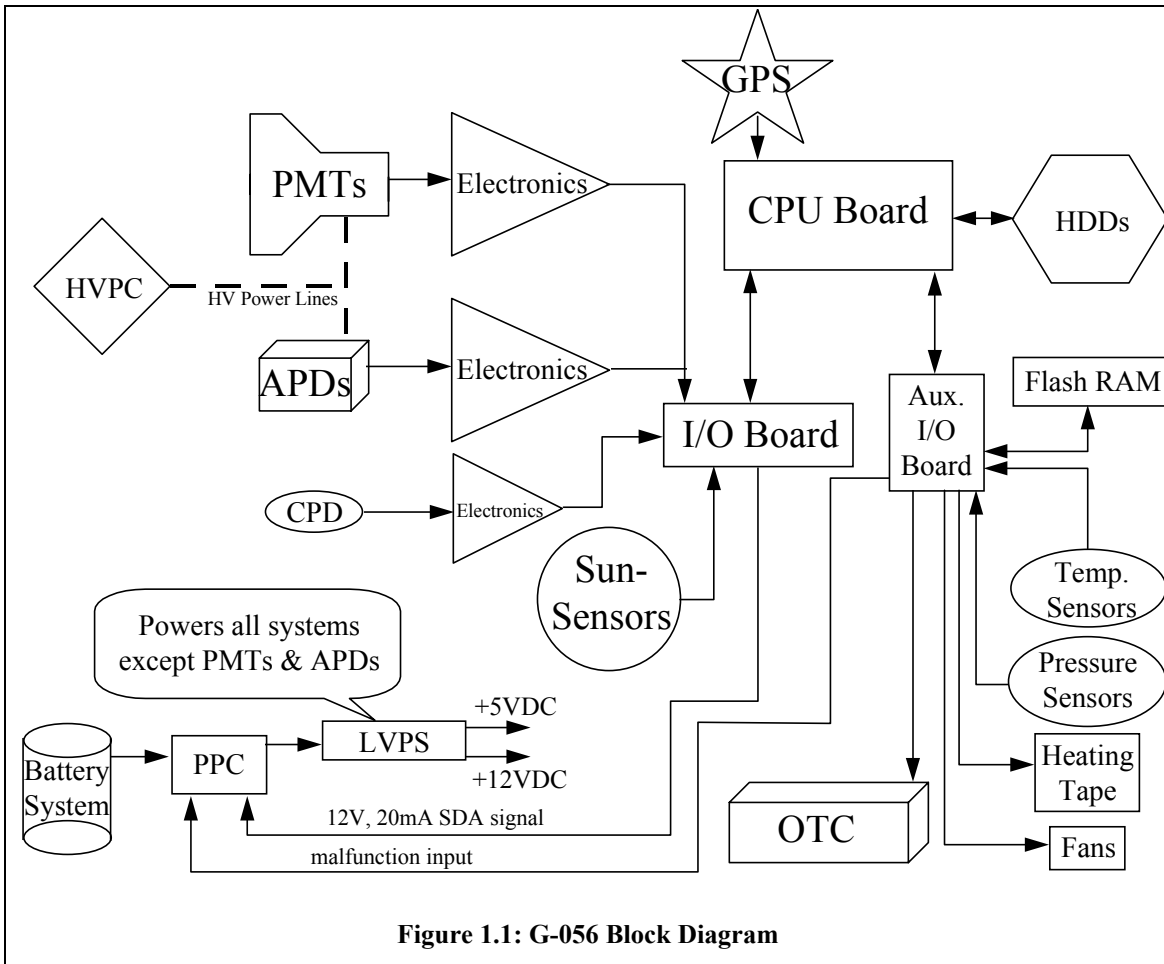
GPS

PMTs

Electronics

CPU Board

HDDs

HVPC

HV Power Lines

APDs

Electronics

Flash RAM

Aux. I/O Board

I/O Board

CPD

Electronics

Sun-Sensors

Temp. Sensors

Powers all systems except PMTs & APDs

Pressure Sensors

+5VDC

Battery System

PPC

LVPS

+12VDC

Heating Tape

12V, 20mA SDA signal

OTC

malfunction input

Fans

**Figure 1.1: G-056 Block Diagram**